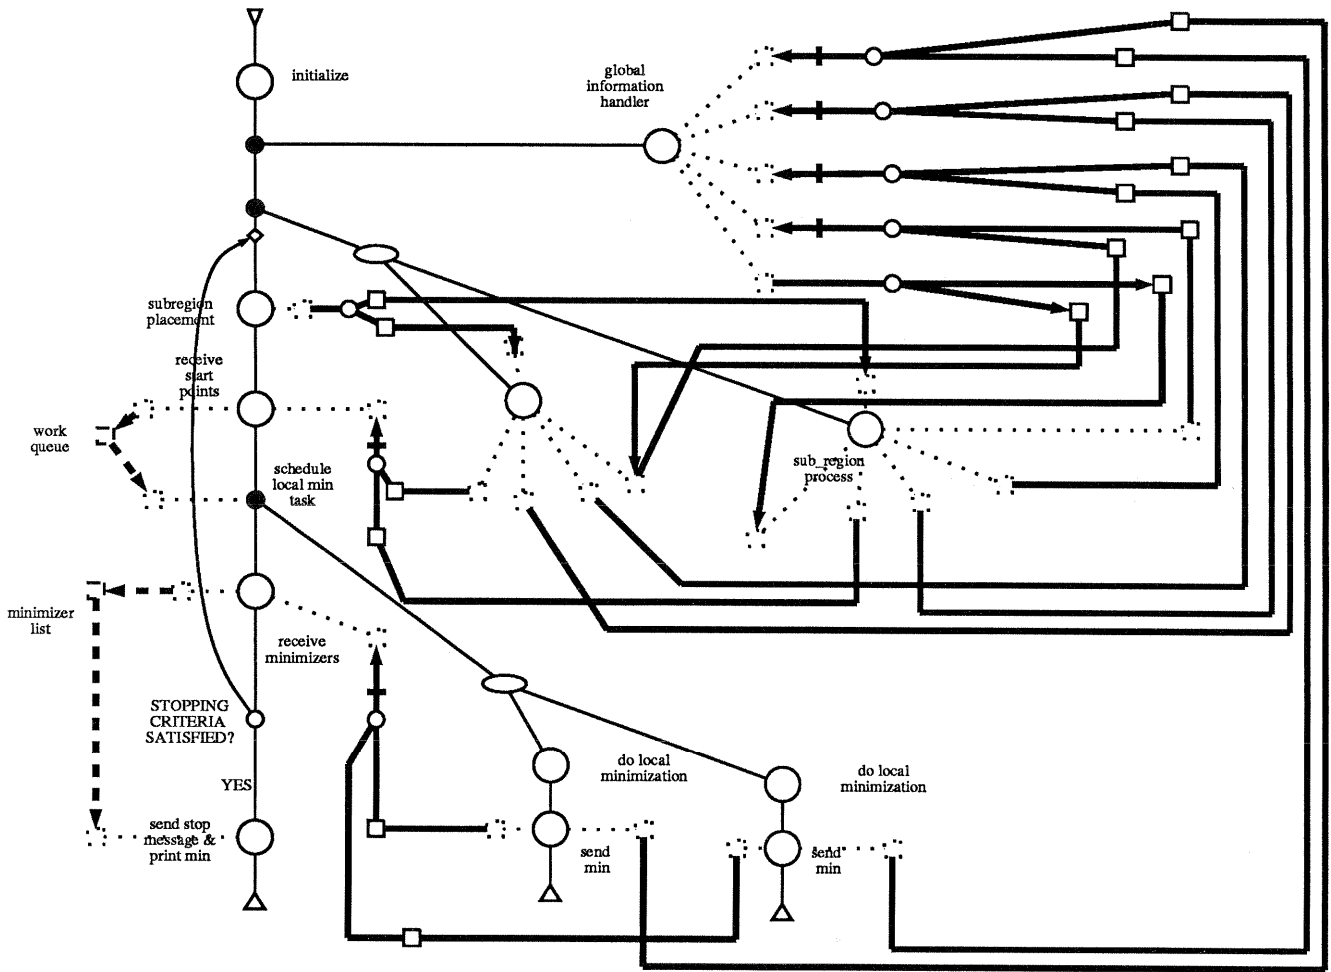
initialize

global information handler

subregion placement

receive start points

work queue

schedule local min task

sub_region process

minimizer list

receive minimizers

STOPPING CRITERIA SATISFIED?

YES

do local minimization

do local minimization

send stop message & print min

send min

send min